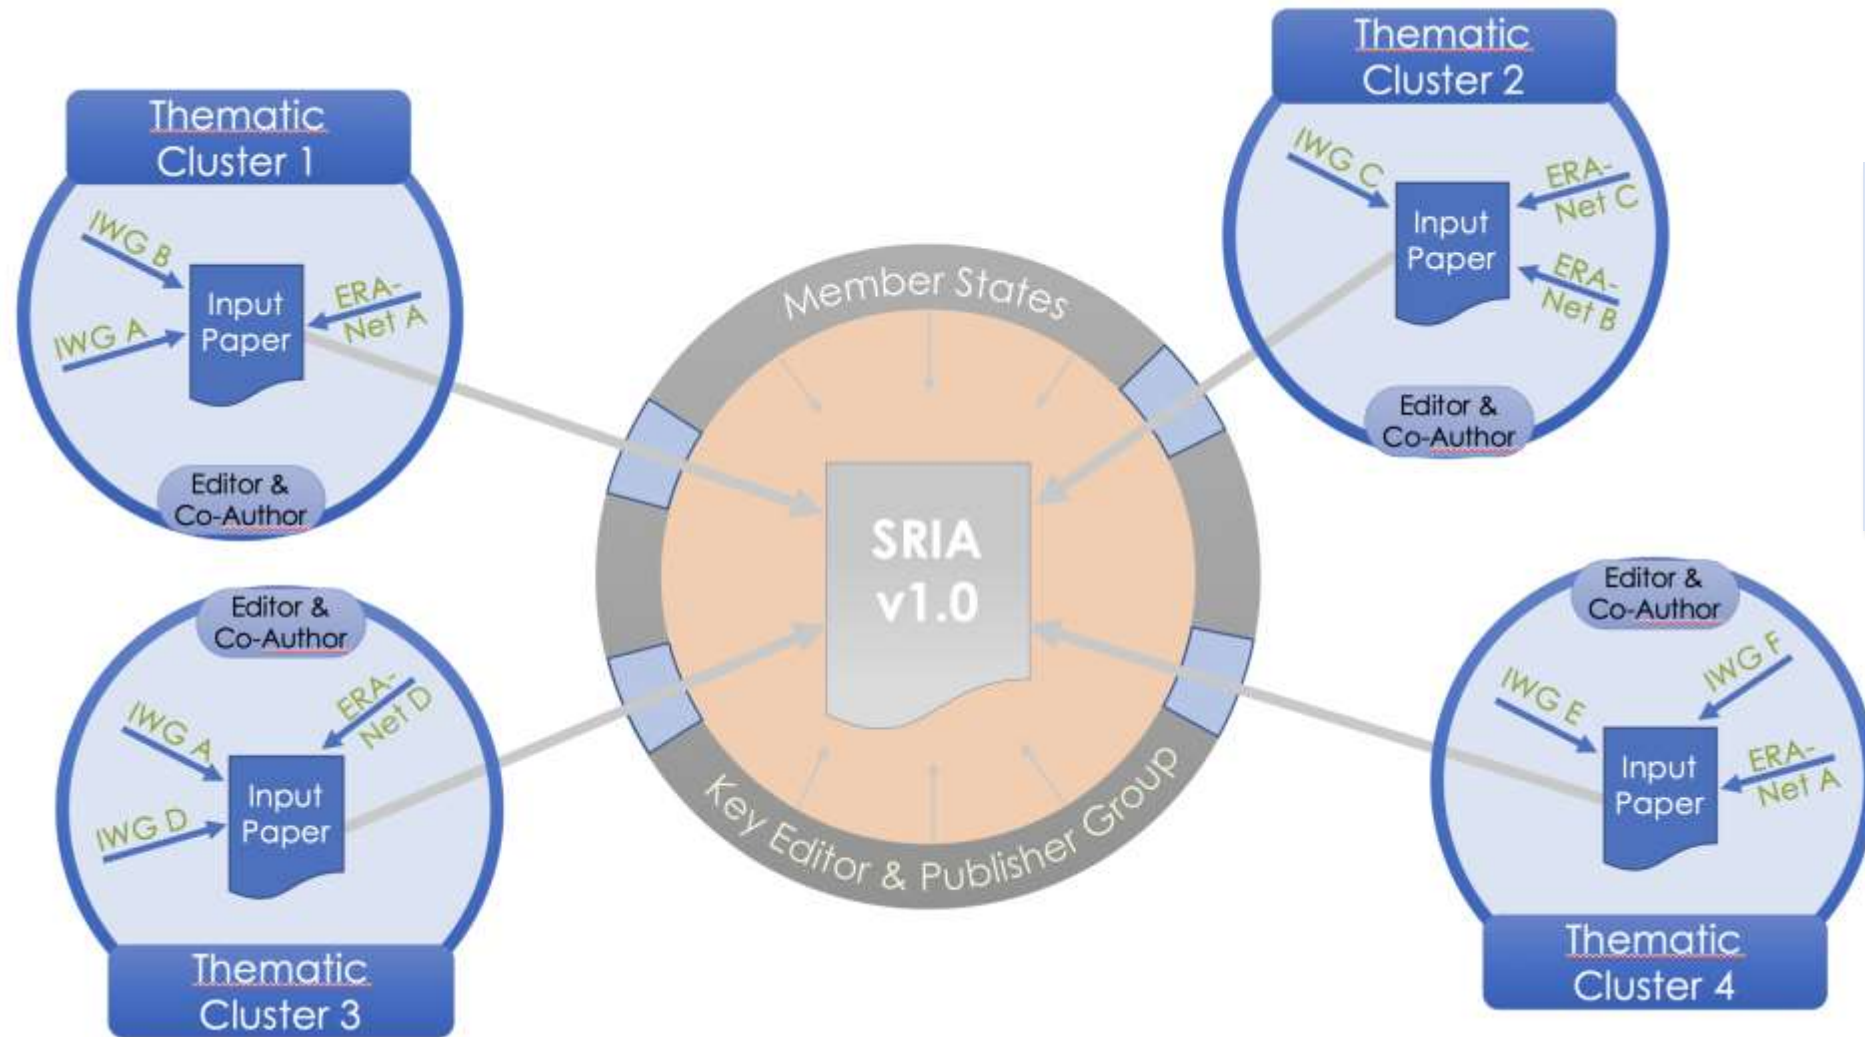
Thematic Cluster 1

IWG B

IWG A

Input Paper

ERA-Net A

Editor & Co-Author

Thematic Cluster 2

IWG C

Input Paper

ERA-Net C

ERA-Net B

Editor & Co-Author

Member States

SRIA v1.0

Key Editor & Publisher Group

Editor & Co-Author

IWG A

ERA-Net D

IWG D

Input Paper

Thematic Cluster 3

Editor & Co-Author

IWG E

IWG F

Input Paper

ERA-Net A

Thematic Cluster 4